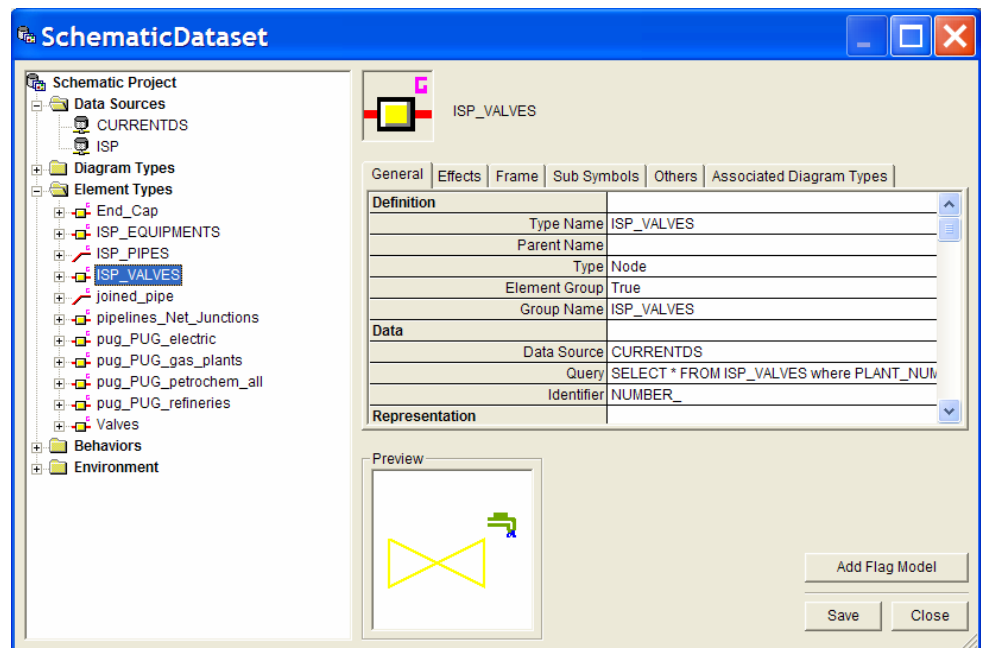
SchematicDataset

Schematic Project
Data Sources
CURRENTDS
ISP
Diagram Types
Element Types
End_Cap
ISP_EQUIPMENTS
ISP_PIPES
ISP_VALVES
joined_pipe
pipelines_Net_Junctions
pug_PUG_electric
pug_PUG_gas_plants
pug_PUG_petrochem_all
pug_PUG_refineries
Valves
Behaviors
Environment

ISP_VALVES

General | Effects | Frame | Sub Symbols | Others | Associated Diagram Types

| Definition | |
|---|---|
| Type Name | ISP_VALVES |
| Parent Name | |
| Type | Node |
| Element Group | True |
| Group Name | ISP_VALVES |
| Data | |
| Data Source | CURRENTDS |
| Query | SELECT * FROM ISP_VALVES where PLANT_NUM |
| Identifier | NUMBER_ |
| Representation | |

Preview

Add Flag Model
Save
Close